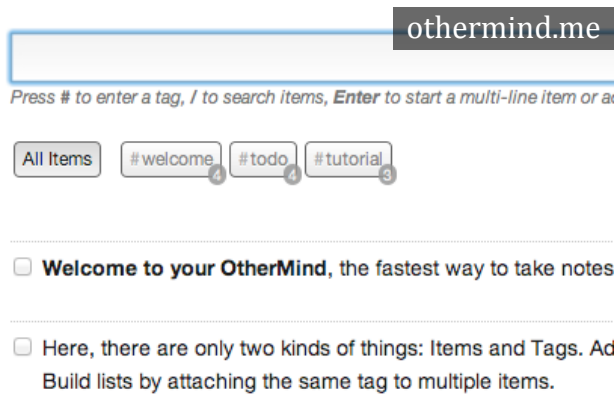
othermind.me

Press # to enter a tag, / to search items, Enter to start a multi-line item or ac

All Items

#welcome 4 #todo 4 #tutorial 3

Welcome to your OtherMind, the fastest way to take notes

Here, there are only two kinds of things: Items and Tags. Ad
Build lists by attaching the same tag to multiple items.